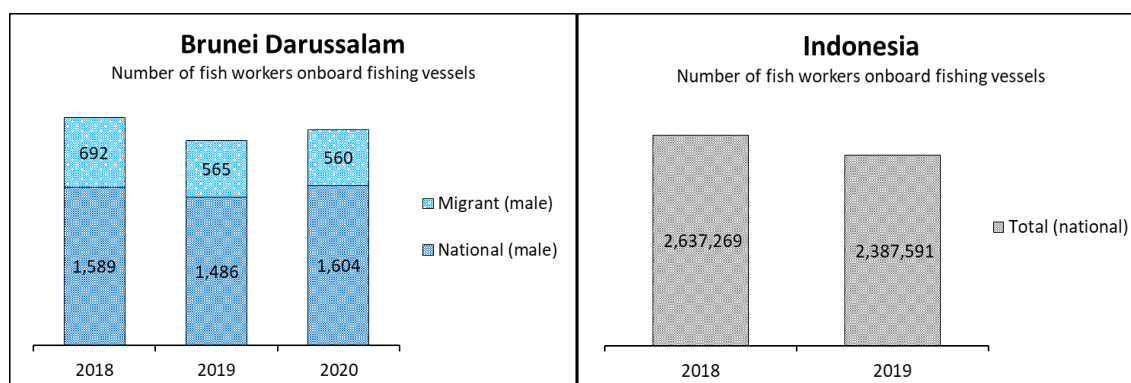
Brunei Darussalam
Number of fish workers onboard fishing vessels

692
565
560
1,589
1,486
1,604

Migrant (male)
National (male)

2018
2019
2020

Indonesia
Number of fish workers onboard fishing vessels

2,637,269
2,387,591

Total (national)

2018
2019